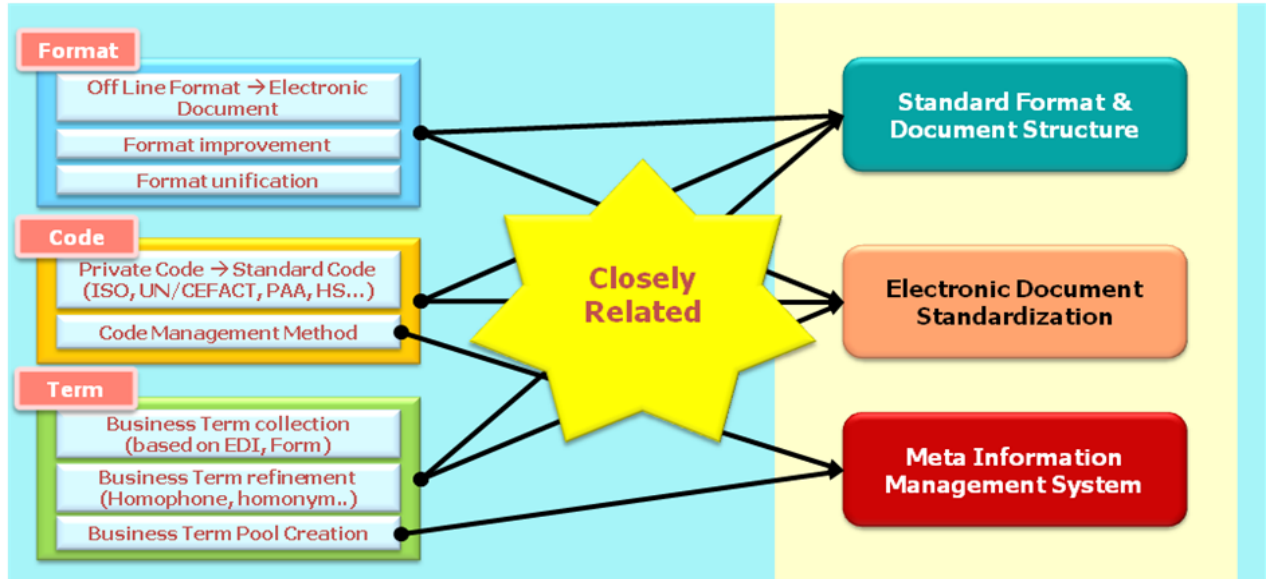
Format

Off Line Format → Electronic Document

Format improvement

Format unification

Code

Private Code → Standard Code (ISO, UN/CEFACT, PAA, HS…)

Code Management Method

Term

Business Term collection (based on EDI, Form)

Business Term refinement (Homophone, homonym..)

Business Term Pool Creation

Closely Related

Standard Format & Document Structure

Electronic Document Standardization

Meta Information Management System